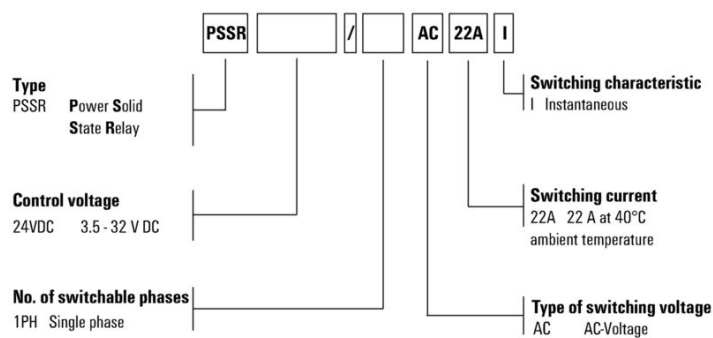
PSSR / AC 22A I

Type
PSSR Power Solid State Relay

Control voltage
24VDC 3.5 - 32 V DC

No. of switchable phases
1PH Single phase

Switching characteristic
I Instantaneous

Switching current
22A 22 A at 40°C ambient temperature

Type of switching voltage
AC AC-Voltage